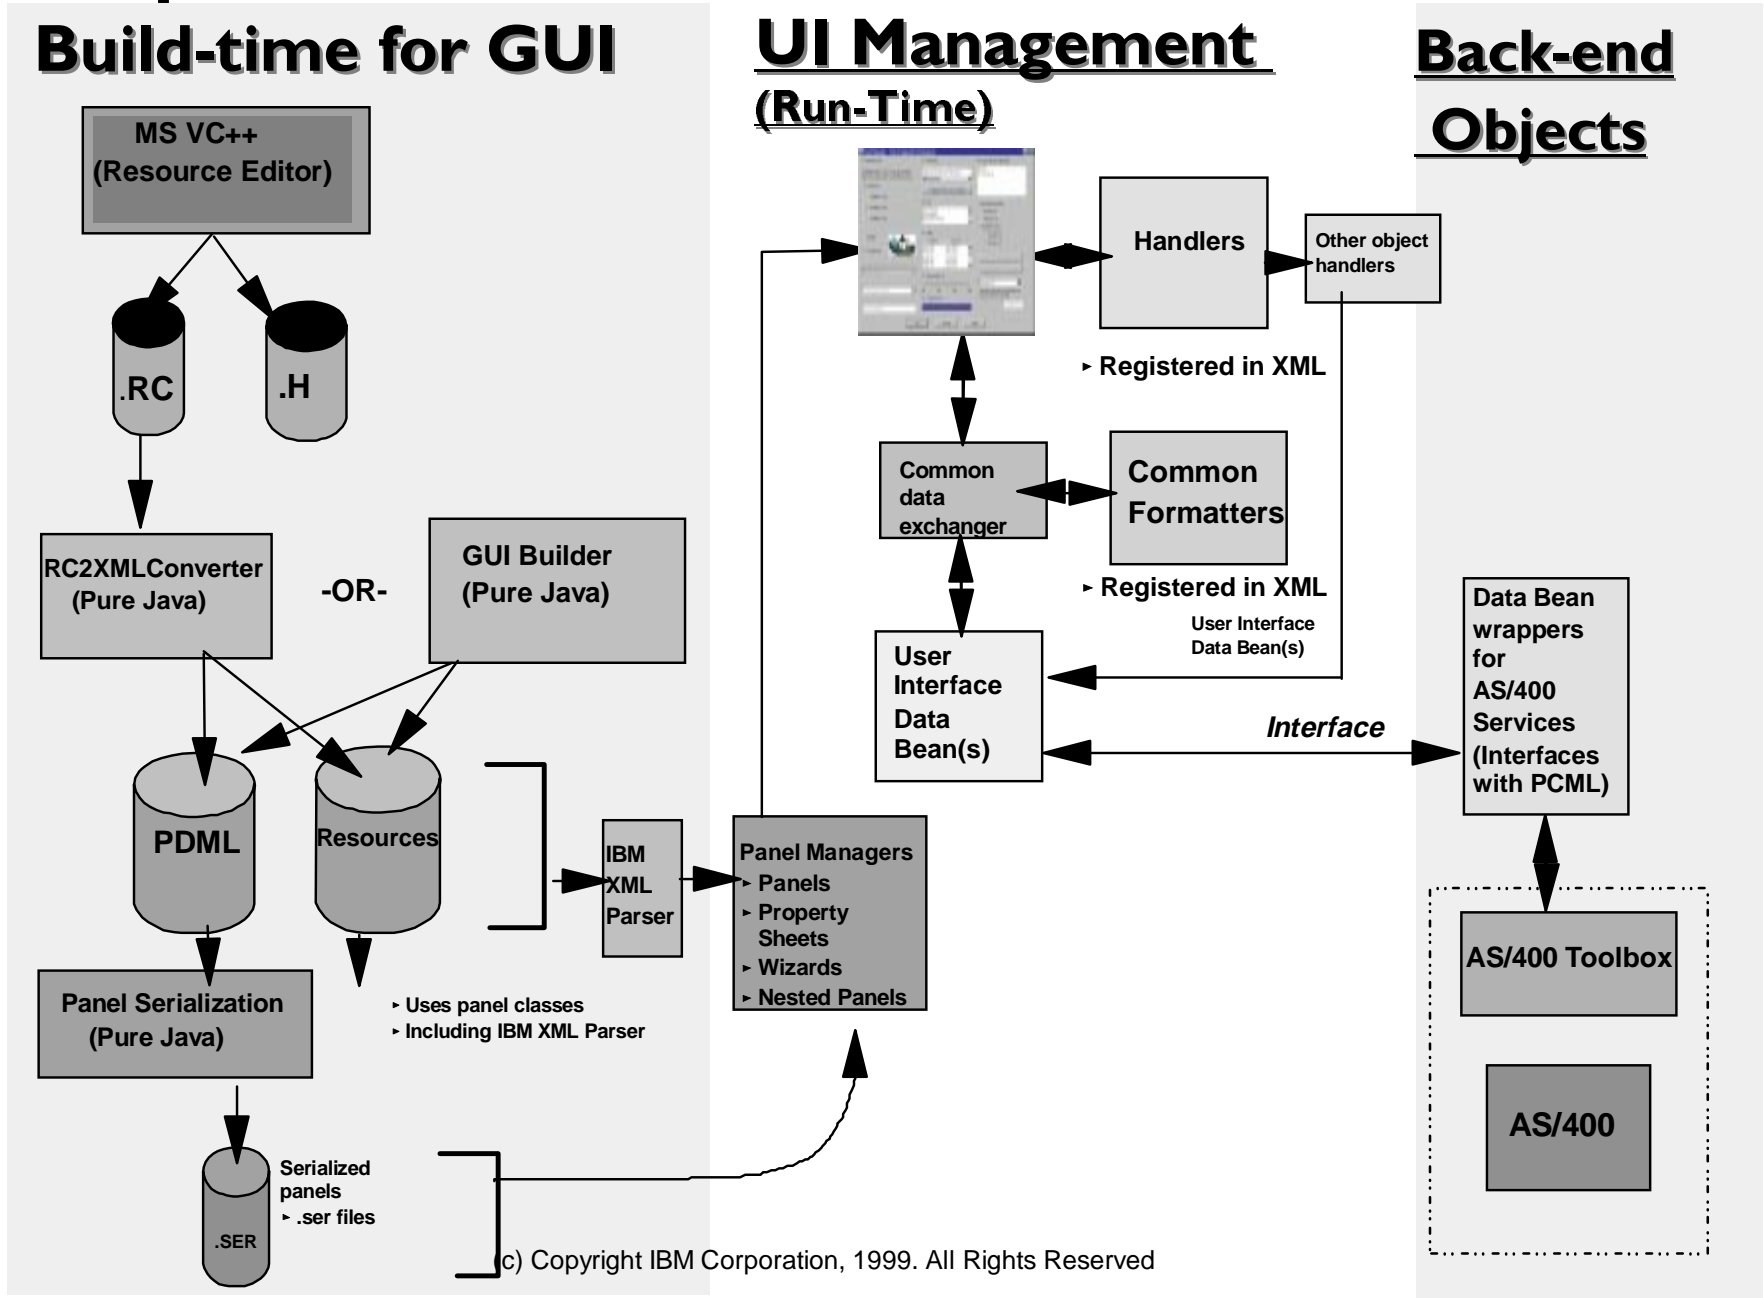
Build-time for GUI

UI Management
(Run-Time)

Back-end Objects

MS VC++
(Resource Editor)

.RC

.H

RC2XMLConverter
(Pure Java)

-OR-

GUI Builder
(Pure Java)

PDML

Resources

IBM XML Parser

Panel Managers
▸ Panels
▸ Property Sheets
▸ Wizards
▸ Nested Panels

Panel Serialization
(Pure Java)

▸ Uses panel classes
▸ Including IBM XML Parser

.SER

Serialized panels
▸ .ser files

Handlers

Other object handlers

▸ Registered in XML

Common data exchanger

Common Formatters

▸ Registered in XML

User Interface Data Bean(s)

User Interface Data Bean(s)

Interface

Data Bean wrappers for AS/400 Services (Interfaces with PCML)

AS/400 Toolbox

AS/400

(c) Copyright IBM Corporation, 1999. All Rights Reserved